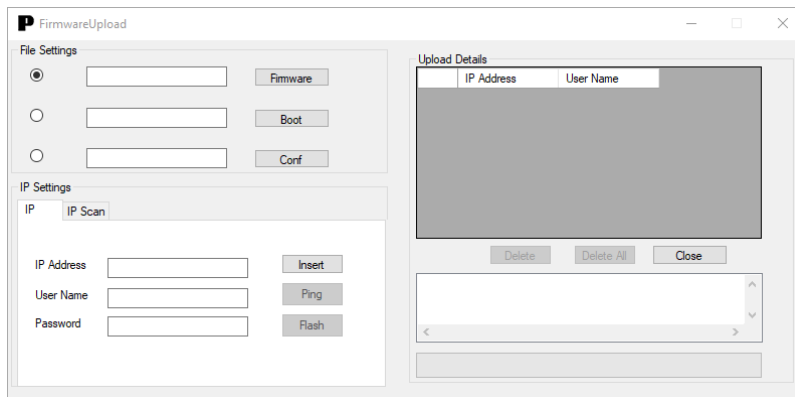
FirmwareUpload

File Settings

Firmware

Boot

Conf

IP Settings

IP

IP Scan

IP Address

Insert

User Name

Ping

Password

Flash

Upload Details

| | IP Address | User Name |
|---|---|---|

Delete

Delete All

Close